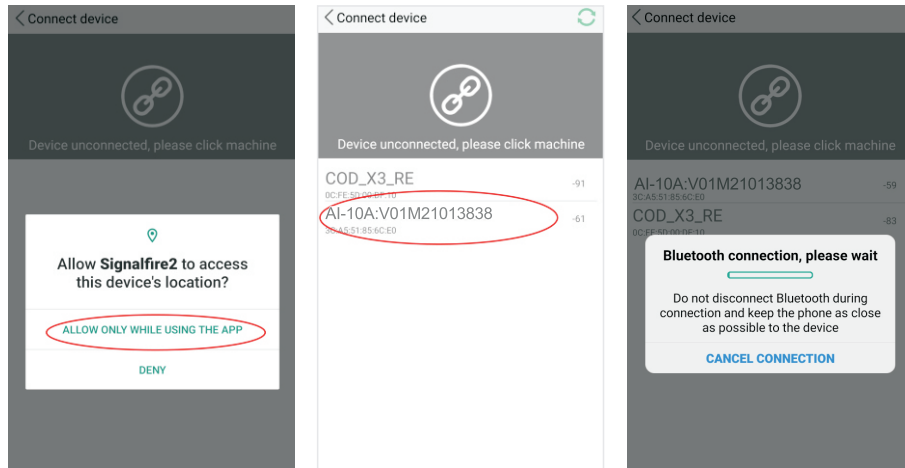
Connect device

Device unconnected, please click machine

Allow **Signalfire2** to access this device's location?

ALLOW ONLY WHILE USING THE APP

DENY

Connect device

Device unconnected, please click machine

COD_X3_RE
0C:FE:5D:00:DF:10
-91

AI-10A:V01M21013838
3C:A5:51:85:6C:E0
-61

Connect device

Device unconnected, please click machine

AI-10A:V01M21013838
3C:A5:51:85:6C:E0
-59

COD_X3_RE
0C:FE:5D:00:DF:10
-83

Bluetooth connection, please wait

Do not disconnect Bluetooth during connection and keep the phone as close as possible to the device

CANCEL CONNECTION